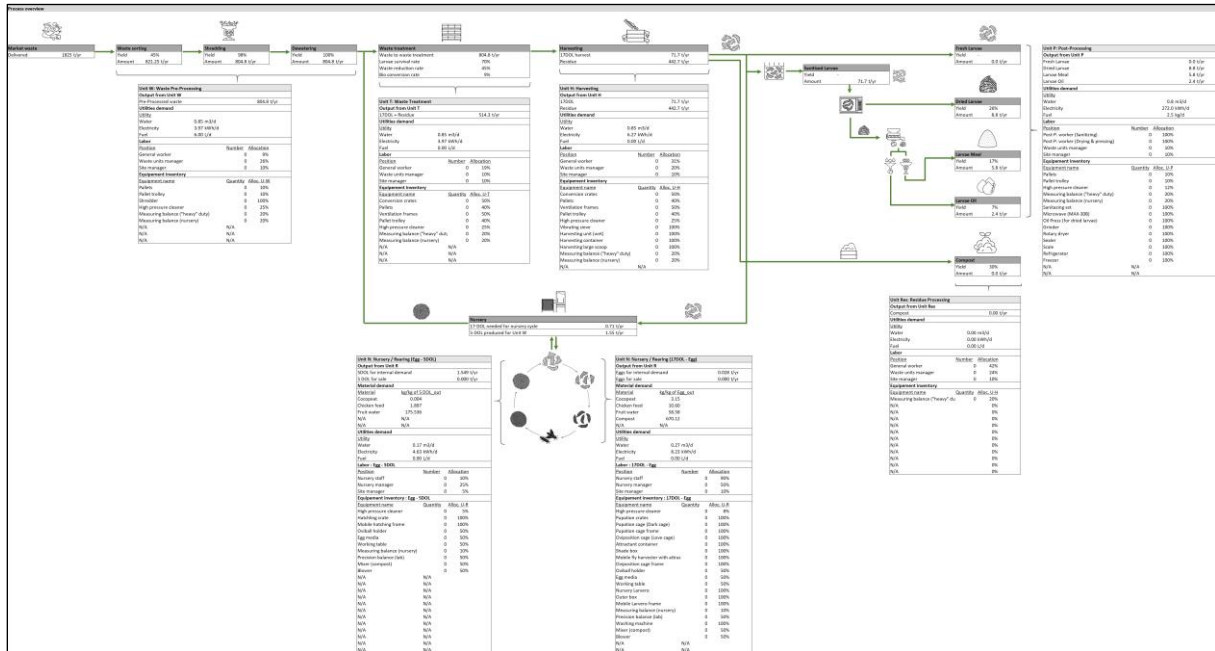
Process overview

Market waste
Delivered 1825 t/yr

Waste sorting
Yield 45%
Amount 821.25 t/yr

Shredding
Yield 98%
Amount 804.8 t/yr

Dewatering
Yield 100%
Amount 804.8 t/yr

Waste treatment
Waste to waste treatment 804.8 t/yr
Larvae survival rate 70%
Waste reduction rate 50%
Bio conversion rate 9%

Harvesting
LTDOL harvest 71.7 t/yr
Residue 442.7 t/yr

Sanitised Larvae
Yield
Amount 71.7 t/yr

Fresh Larvae
Yield
Amount 0.0 t/yr

Dried Larvae
Yield 28%
Amount 8.8 t/yr

Larvae Meal
Yield 17%
Amount 5.8 t/yr

Larvae Oil
Yield 7%
Amount 2.4 t/yr

Compost
Yield 30%
Amount 0.0 t/yr

Unit W: Waste Pre-Processing
Output from Unit W
Pre-Processed waste 804.8 t/yr
Utilities demand
Utility
Water 0.05 m3/d
Electricity 3.97 kWh/d
Fuel 4.00 L/d
Labor
Position Number Allocation
General worker 0 0%
Waste units manager 0 20%
Site manager 0 10%
Equipement inventory
Equipment name Quantity Alloc. U.W
Pallets 0 10%
Pallet trolley 0 10%
Shredder 0 100%
High pressure cleaner 0 25%
Measuring balance ("heavy" duty) 0 20%
Measuring balance (nursery) 0 20%
N/A N/A
N/A N/A
N/A N/A

Unit T: Waste Treatment
Output from Unit T
LTDOL + Residue 514.2 t/yr
Utilities demand
Utility
Water 0.05 m3/d
Electricity 3.97 kWh/d
Fuel 0.00 L/d
Labor
Position Number Allocation
General worker 0 10%
Waste units manager 0 10%
Site manager 0 10%
Equipement inventory
Equipment name Quantity Alloc. U.T
Conversion crates 0 50%
Pallets 0 40%
Ventilation frames 0 50%
Pallet trolley 0 40%
High-pressure cleaner 0 25%
Measuring balance ("heavy" duty) 0 20%
Measuring balance (nursery) 0 20%
N/A N/A
N/A N/A
N/A N/A

Unit H: Harvesting
Output from Unit H
LTDOL 71.7 t/yr
Residue 442.7 t/yr
Utilities demand
Utility
Water 0.05 m3/d
Electricity 4.27 kWh/d
Fuel 0.00 L/d
Labor
Position Number Allocation
General worker 0 10%
Waste units manager 0 10%
Site manager 0 10%
Equipement inventory
Equipment name Quantity Alloc. U.H
Conversion crates 0 50%
Pallets 0 40%
Ventilation frames 0 50%
Pallet trolley 0 40%
High-pressure cleaner 0 25%
Vibrating sieve 0 100%
Harvesting unit (sort) 0 100%
Harvesting container 0 100%
Harvesting large scoop 0 100%
Measuring balance ("heavy" duty) 0 20%
Measuring balance (nursery) 0 20%
N/A N/A

Unit P: Post-Processing
Output from Unit P
Fresh Larvae 0.0 t/yr
Dried Larvae 8.8 t/yr
Larvae Meal 5.8 t/yr
Larvae Oil 2.4 t/yr
Utilities demand
Utility
Water 0.6 m3/d
Electricity 272.0 kWh/d
Fuel 2.5 kg/d
Labor
Position Number Allocation
Post P: worker (Sanitizing) 0 100%
Post P: worker (Drying & pressing) 0 100%
Waste units manager 0 60%
Site manager 0 20%
Equipement inventory
Equipment name Quantity Alloc. U.P
Pallets 0 10%
Pallet trolley 0 10%
High pressure cleaner 0 12%
Measuring balance ("heavy" duty) 0 20%
Measuring balance (nursery) 0 20%
Sanitizing set 0 100%
Microwave (MAX-300) 0 100%
Oil Press (for dried larvae) 0 100%
Grinder 0 100%
Rotary dryer 0 100%
Sealer 0 100%
Scale 0 100%
Refrigerator 0 100%
Freezer 0 100%
N/A N/A

Nursery
LTDOL needed for nursery cycle 0.71 t/yr
5-DOL produced for Unit W 1.55 t/yr

Unit Res: Residue Processing
Output from Unit Res
Compost 0.00 t/yr
Utilities demand
Utility
Water 0.00 m3/d
Electricity 0.00 kWh/d
Fuel 0.00 L/d
Labor
Position Number Allocation
General worker 0 42%
Waste units manager 0 28%
Site manager 0 10%
Equipement inventory
Equipment name Quantity Alloc. U.Res
Measuring balance ("heavy" du 0 20%
N/A 0%
N/A 0%
N/A 0%
N/A 0%
N/A 0%
N/A 0%
N/A 0%
N/A 0%
N/A 0%
N/A 0%
N/A 0%
N/A 0%
N/A 0%
N/A 0%

Unit N: Nursery / Rearing (Egg - 5DOL)
Output from Unit N
5DOL for internal demand 1.549 t/yr
5DOL for sale 0.000 t/yr
Material demand
Material kg/kg of 5-DOL_out
Compost 0.084
Chicken feed 1.887
Fruit water 175.536
N/A N/A
N/A N/A
Utilities demand
Utility
Water 0.17 m3/d
Electricity 4.02 kWh/d
Fuel 0.00 L/d
Labor : Egg - 5DOL
Position Number Allocation
Nursery staff 0 10%
Nursery manager 0 25%
Site manager 0 5%
Equipement inventory : Egg - 5DOL
Equipment name Quantity Alloc. U.N
High pressure cleaner 0 5%
Hatching crate 0 100%
Mobile hatching frame 0 100%
Dolball holder 0 50%
Egg media 0 50%
Working table 0 50%
Measuring balance (nursery) 0 50%
Precision balance (lab) 0 50%
Mixer (compost) 0 50%
Blower 0 50%
N/A N/A
N/A N/A
N/A N/A
N/A N/A
N/A N/A
N/A N/A
N/A N/A
N/A N/A
N/A N/A
N/A N/A

Unit N: Nursery / Rearing (LTDOL - Egg)
Output from Unit N
Eggs for internal demand 0.008 t/yr
Eggs for sale 0.000 t/yr
Material demand
Material kg/kg of Egg_out
Compost 3.15
Chicken feed 10.00
Fruit water 36.58
Compost 670.12
N/A N/A
Utilities demand
Utility
Water 0.27 m3/d
Electricity 0.22 kWh/d
Fuel 0.00 L/d
Labor : LTDOL - Egg
Position Number Allocation
Nursery staff 0 90%
Nursery manager 0 50%
Site manager 0 10%
Equipement inventory : LTDOL - Egg
Equipment name Quantity Alloc. U.N
High pressure cleaner 0 8%
Pupation crates 0 100%
Pupation cage (Dark cage) 0 100%
Pupation cage frame 0 100%
Oviposition cage (Love cage) 0 100%
Attractant container 0 100%
Shade box 0 100%
Mobile fly harvester with allow 0 100%
Oviposition cage frame 0 100%
Dolball holder 0 50%
Egg media 0 50%
Working table 0 50%
Nursery Larvero 0 100%
Outer box 0 100%
Mobile Larvero frame 0 100%
Measuring balance (nursery) 0 50%
Precision balance (lab) 0 50%
Washing machine 0 100%
Mixer (compost) 0 50%
Blower 0 50%
N/A N/A
N/A N/A